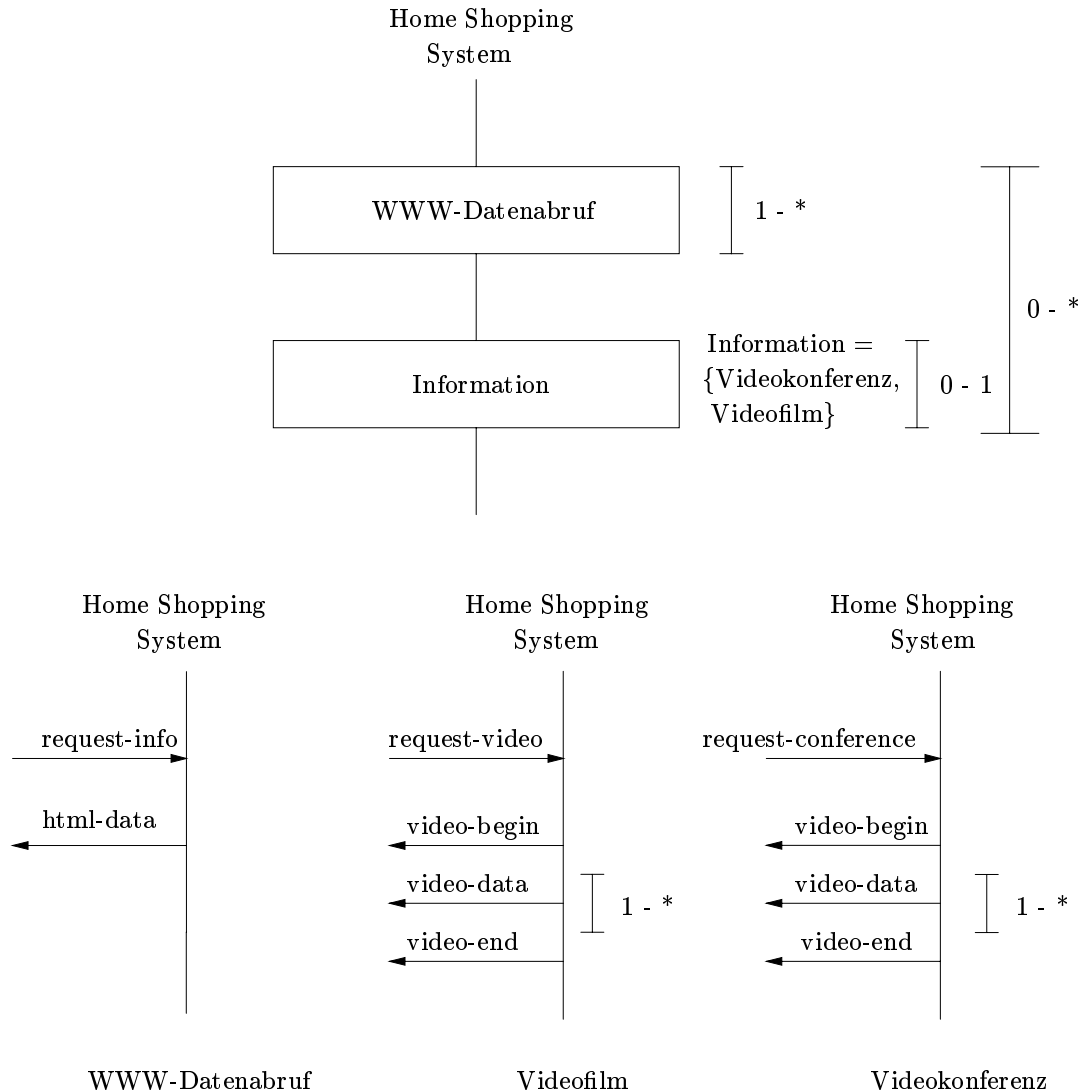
Home Shopping System

WWW-Datenabruf

1 - *

0 - *

Information

Information = {Videokonferenz, Videofilm}

0 - 1

Home Shopping System

request-info

html-data

WWW-Datenabruf

Home Shopping System

request-video

video-begin

video-data

1 - *

video-end

Videofilm

Home Shopping System

request-conference

video-begin

video-data

1 - *

video-end

Videokonferenz